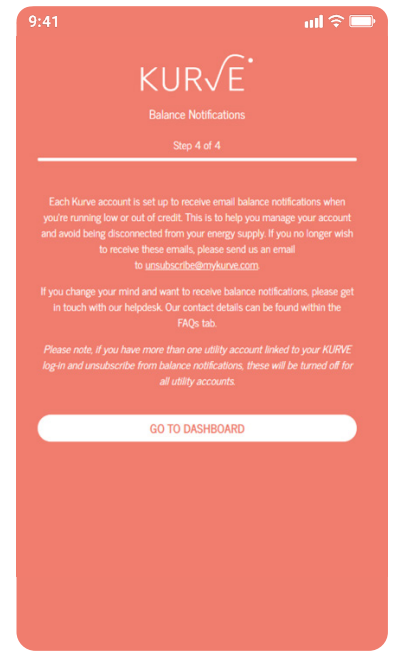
9:41

KURVE

Balance Notifications

Step 4 of 4

Each Kurve account is set up to receive email balance notifications when you're running low or out of credit. This is to help you manage your account and avoid being disconnected from your energy supply. If you no longer wish to receive these emails, please send us an email to unsubscribe@mykurve.com.

If you change your mind and want to receive balance notifications, please get in touch with our helpdesk. Our contact details can be found within the FAQs tab.

Please note, if you have more than one utility account linked to your KURVE log-in and unsubscribe from balance notifications, these will be turned off for all utility accounts.

GO TO DASHBOARD